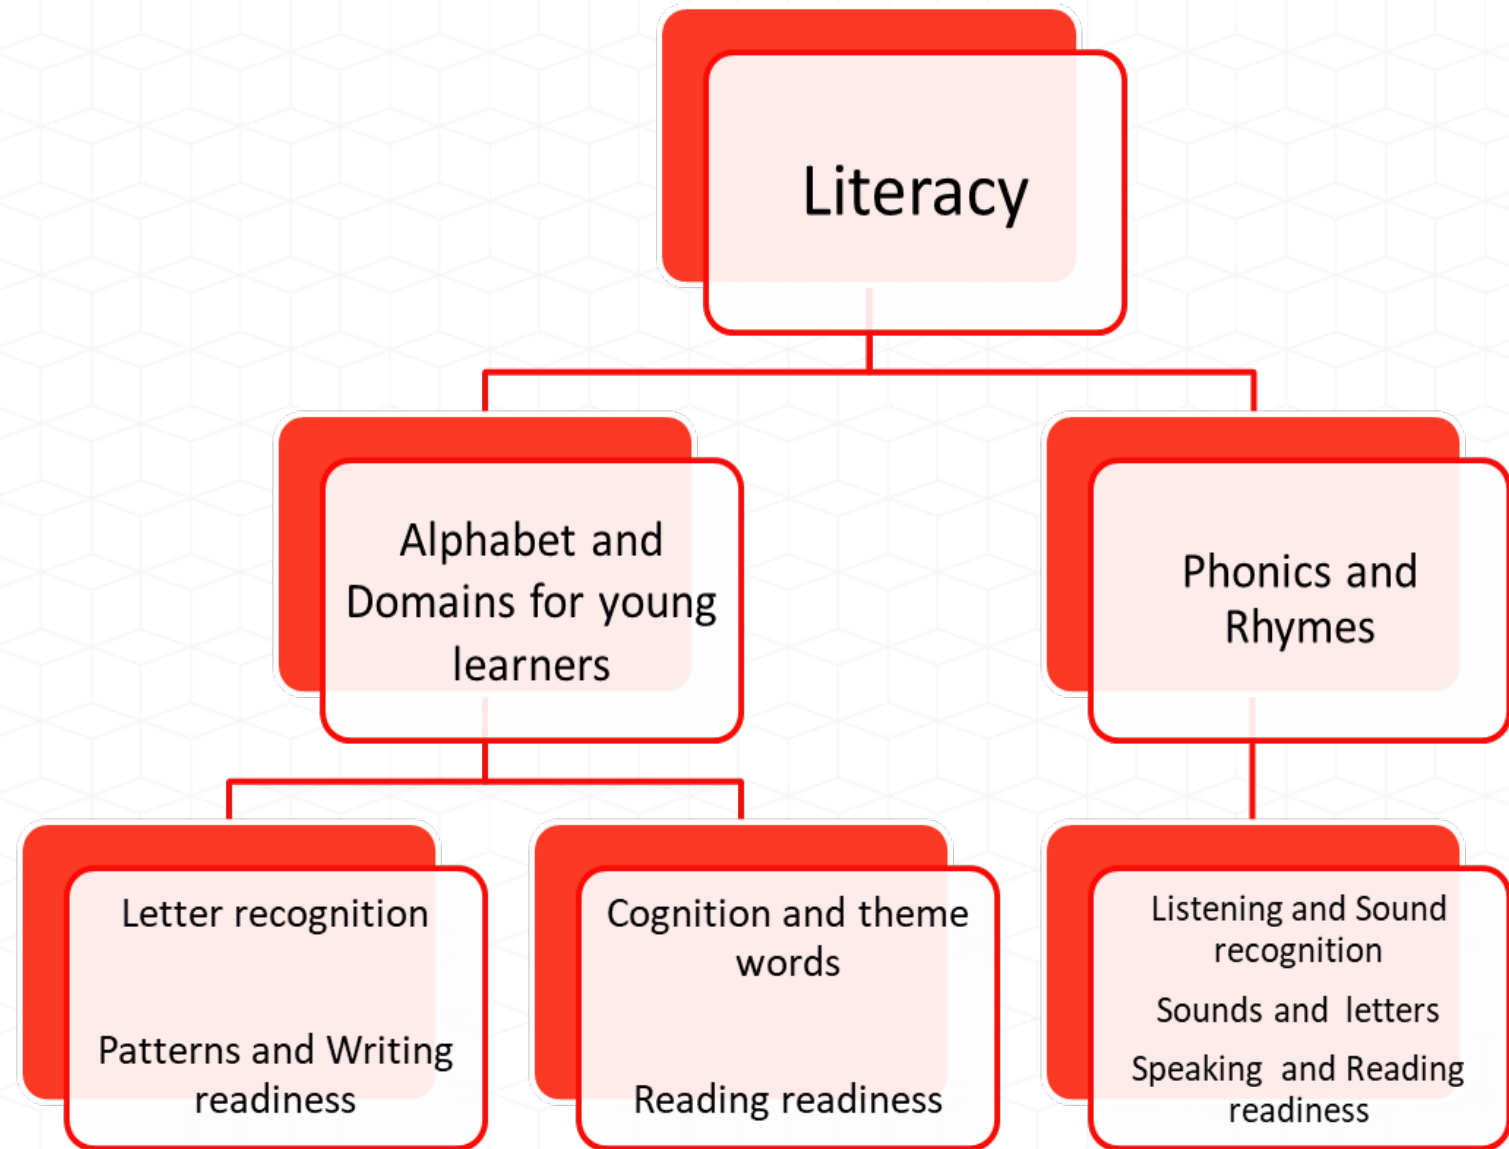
Literacy

Alphabet and Domains for young learners

Phonics and Rhymes

Letter recognition

Patterns and Writing readiness

Cognition and theme words

Reading readiness

Listening and Sound recognition

Sounds and letters

Speaking and Reading readiness